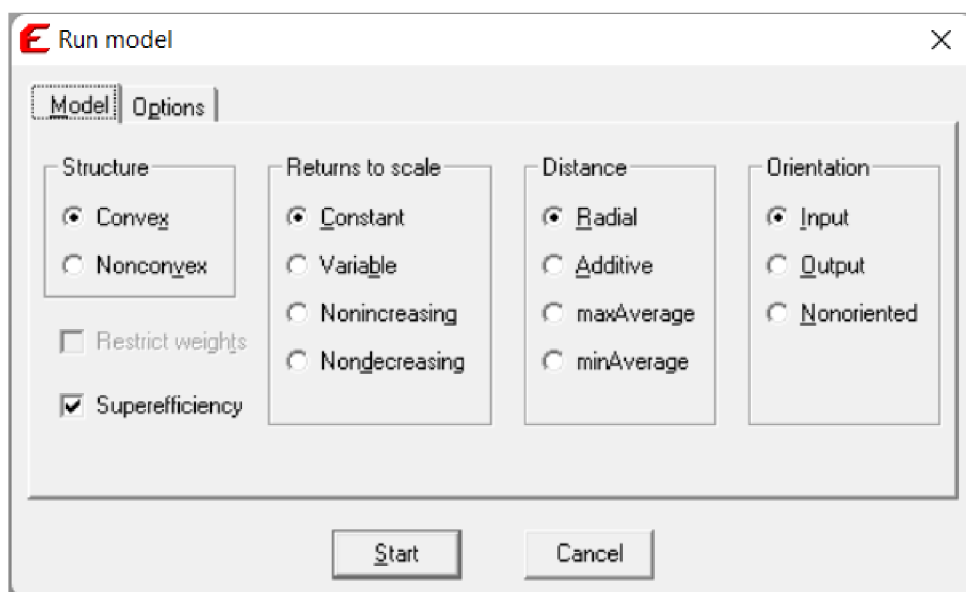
Run model

×

Model Options

Structure
Convex
Nonconvex

Restrict weights

Superefficiency

Returns to scale
Constant
Variable
Nonincreasing
Nondecreasing

Distance
Radial
Additive
maxAverage
minAverage

Orientation
Input
Output
Nonoriented

Start

Cancel